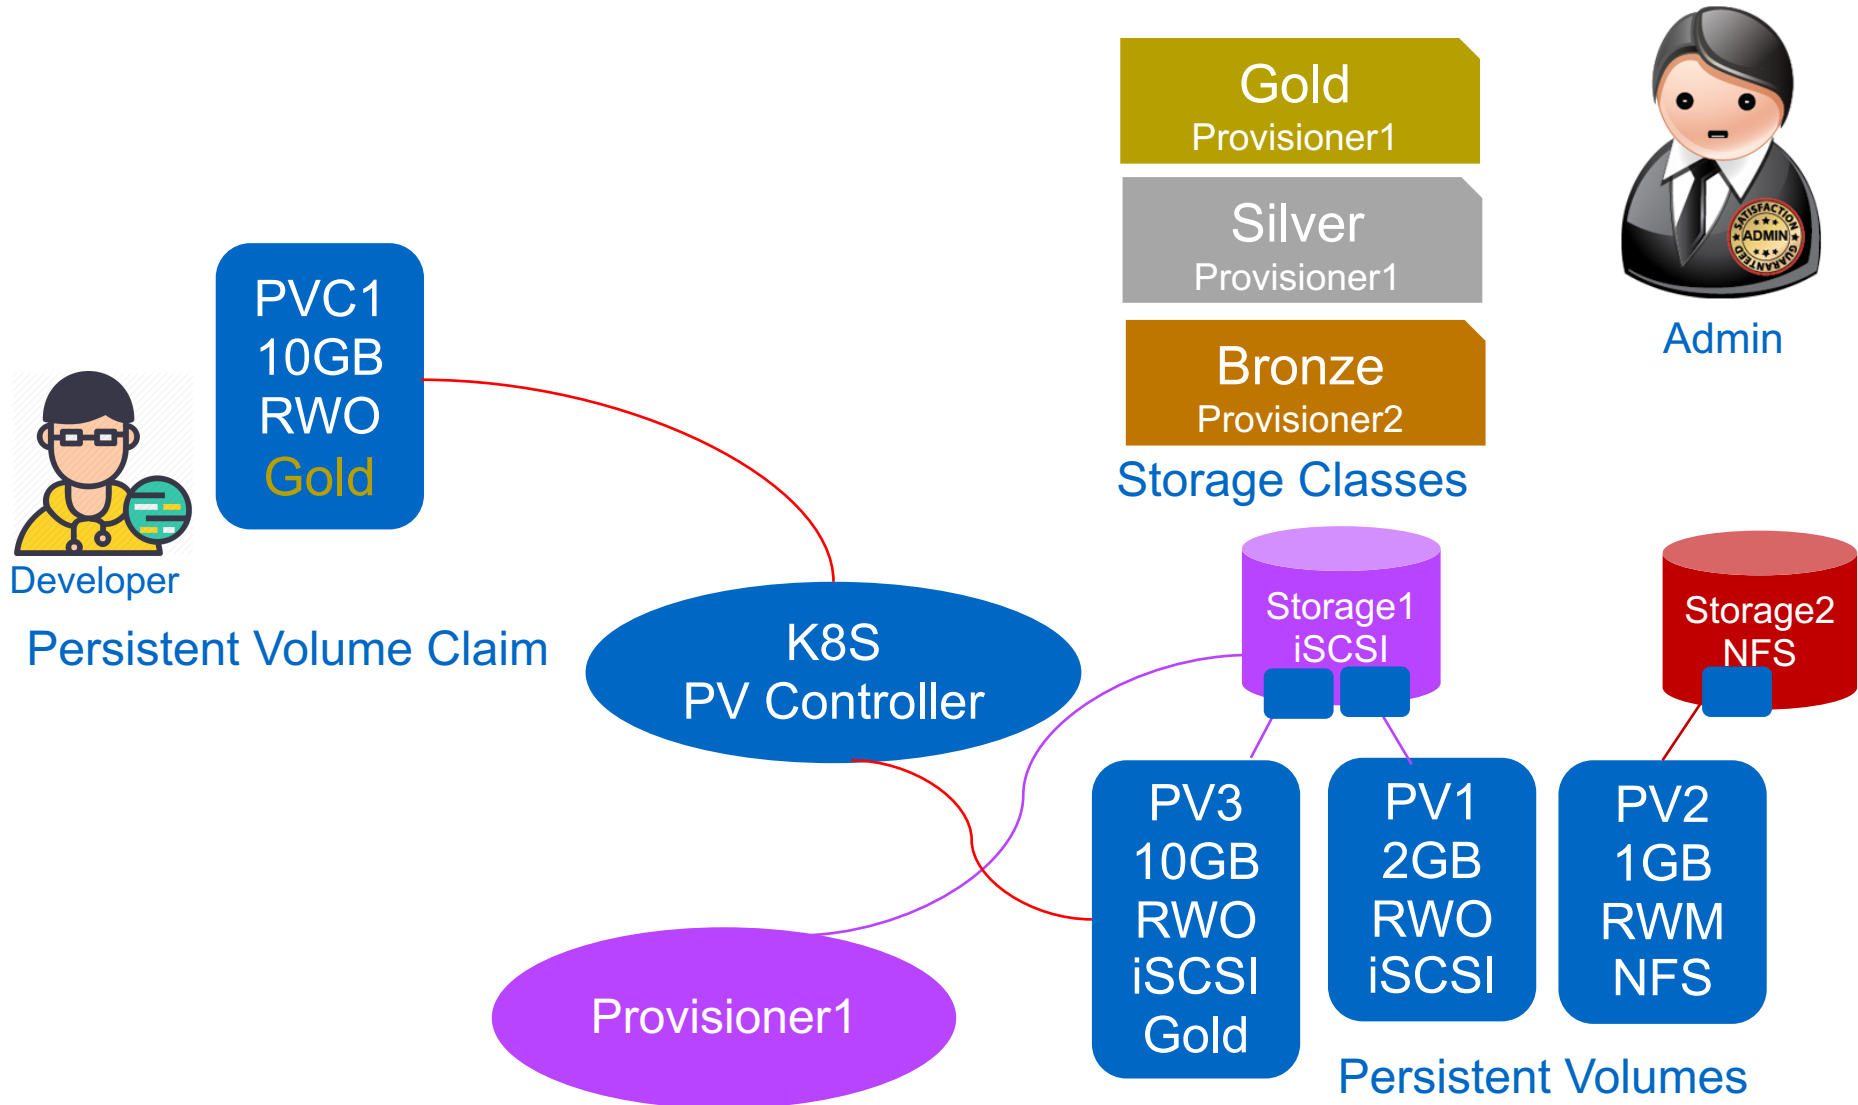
Gold
Provisioner1

Silver
Provisioner1

Bronze
Provisioner2

Storage Classes

SATISFACTION ADMIN GUARANTEED

Admin

PVC1
10GB
RWO
Gold

Developer

Persistent Volume Claim

K8S
PV Controller

Storage1
iSCSI

Storage2
NFS

PV3
10GB
RWO
iSCSI
Gold

PV1
2GB
RWO
iSCSI

PV2
1GB
RWM
NFS

Provisioner1

Persistent Volumes